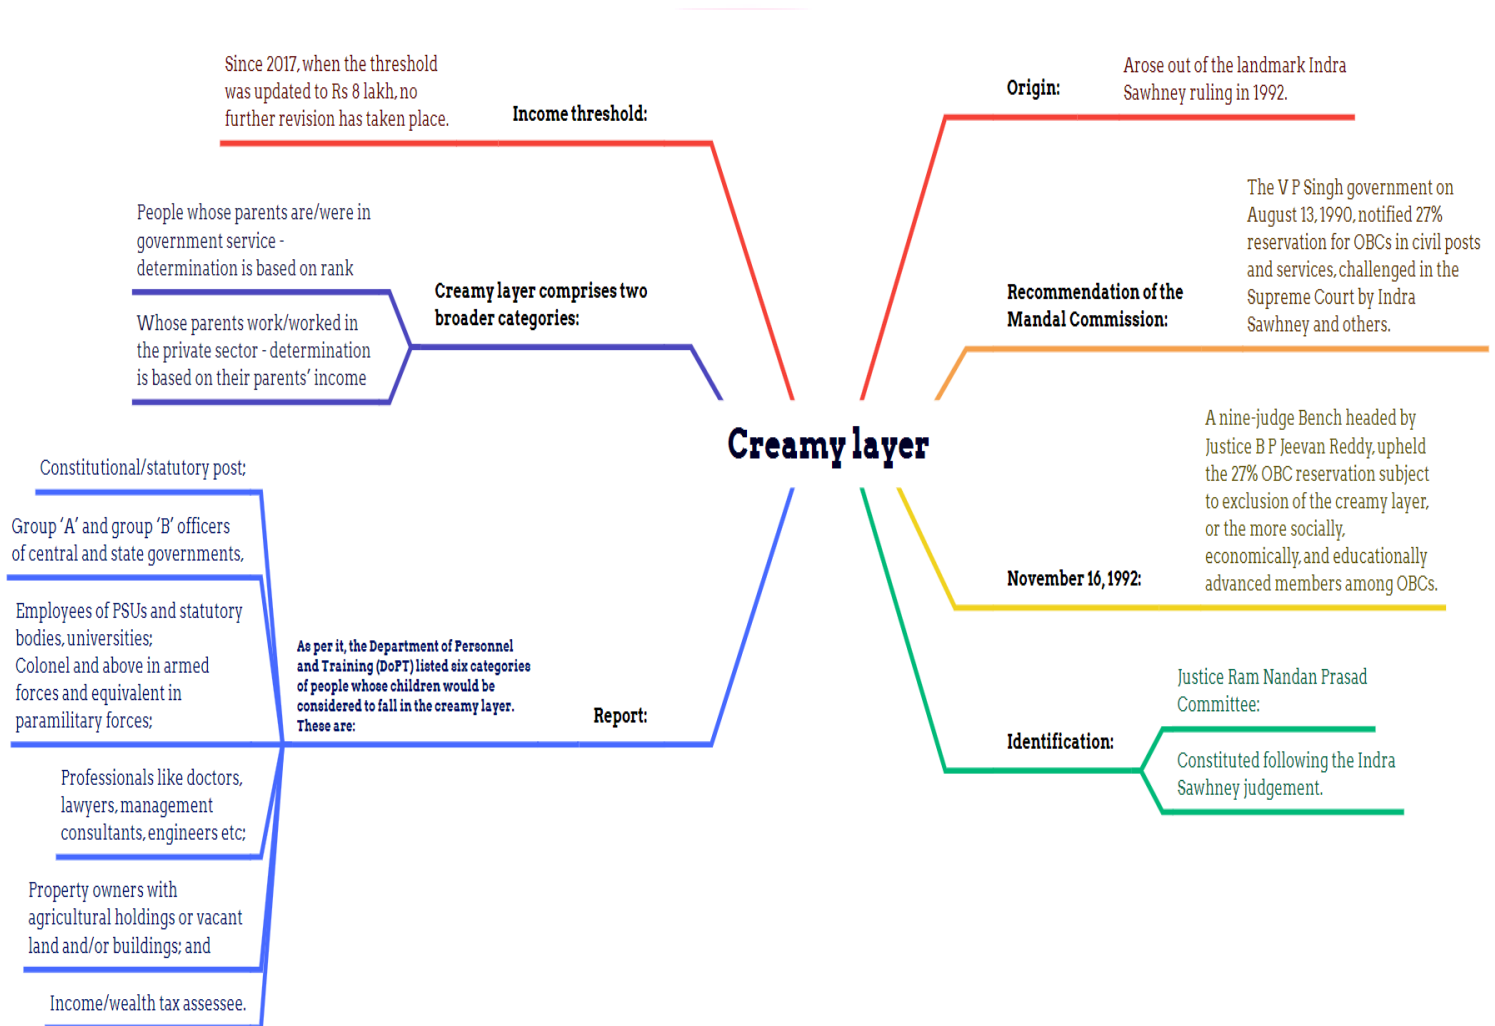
Creamy layer

Income threshold:

Since 2017, when the threshold was updated to Rs 8 lakh, no further revision has taken place.

Creamy layer comprises two broader categories:

People whose parents are/were in government service - determination is based on rank

Whose parents work/worked in the private sector - determination is based on their parents' income

Report:

As per it, the Department of Personnel and Training (DoPT) listed six categories of people whose children would be considered to fall in the creamy layer. These are:

Constitutional/statutory post;

Group 'A' and group 'B' officers of central and state governments,

Employees of PSUs and statutory bodies, universities; Colonel and above in armed forces and equivalent in paramilitary forces;

Professionals like doctors, lawyers, management consultants, engineers etc;

Property owners with agricultural holdings or vacant land and/or buildings; and

Income/wealth tax assessee.

Origin:

Arose out of the landmark Indra Sawhney ruling in 1992.

Recommendation of the Mandal Commission:

The V P Singh government on August 13, 1990, notified 27% reservation for OBCs in civil posts and services, challenged in the Supreme Court by Indra Sawhney and others.

November 16, 1992:

A nine-judge Bench headed by Justice B P Jeevan Reddy, upheld the 27% OBC reservation subject to exclusion of the creamy layer, or the more socially, economically, and educationally advanced members among OBCs.

Identification:

Justice Ram Nandan Prasad Committee:

Constituted following the Indra Sawhney judgement.